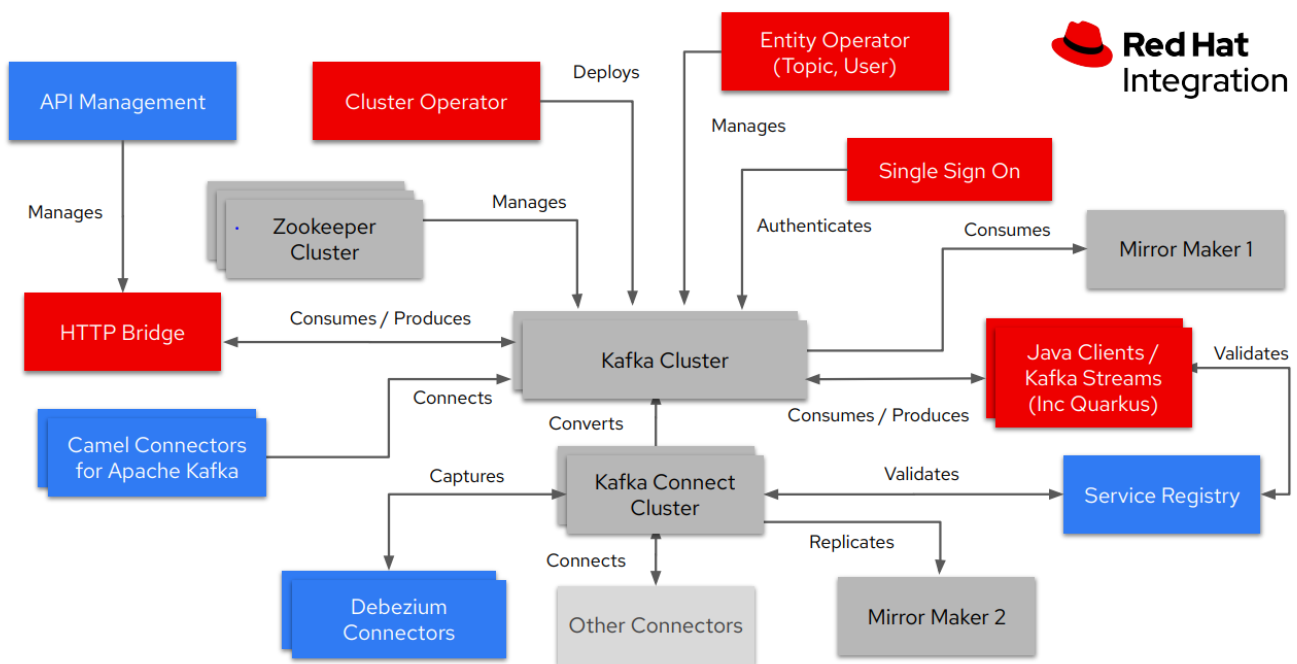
Red Hat Integration

API Management

Manages

HTTP Bridge

Cluster Operator

Deploys

Entity Operator (Topic, User)

Manages

Single Sign On

Authenticates

Zookeeper Cluster

Manages

Consumes

Mirror Maker 1

Consumes / Produces

Kafka Cluster

Java Clients / Kafka Streams (Inc Quarkus)

Validates

Connects

Camel Connectors for Apache Kafka

Converts

Consumes / Produces

Captures

Kafka Connect Cluster

Validates

Service Registry

Replicates

Connects

Debezium Connectors

Other Connectors

Mirror Maker 2